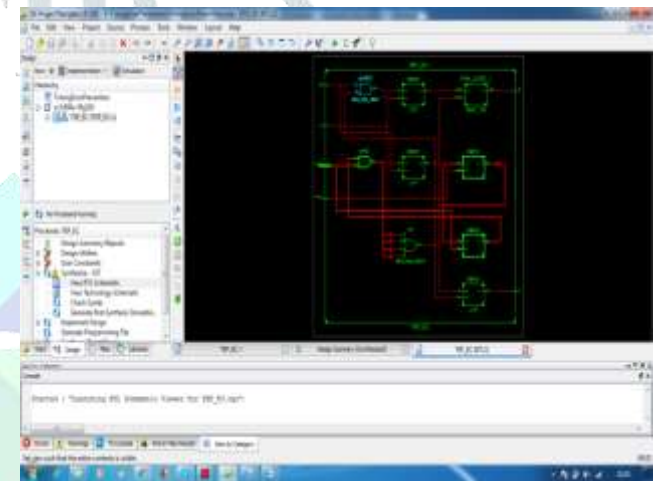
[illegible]

File Edit View Project Source Process Tools Window Layout Help

Hierarchy

Processes

Design Summary/Reports
Design Utilities
User Constraints
Synthesize - XST
View RTL Schematic
View Technology Schematic
Check Syntax
Generate Post-Synthesis Simulation Model
Implement Design
Generate Programming File

Console

Started : "Launching RTL Schematic Viewer for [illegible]".

Console Errors Warnings Find in Files Results View by Category

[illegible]